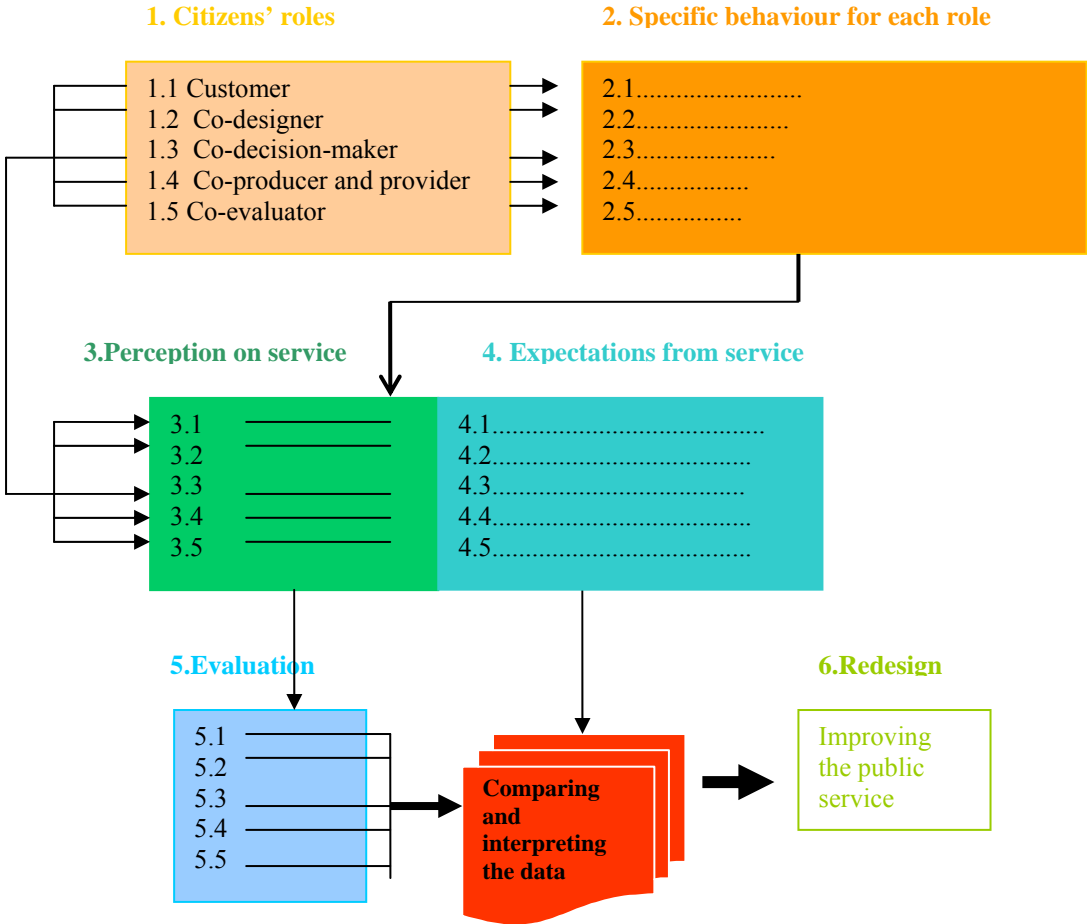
1. Citizens' roles

1.1 Customer
1.2 Co-designer
1.3 Co-decision-maker
1.4 Co-producer and provider
1.5 Co-evaluator

2. Specific behaviour for each role

2.1.........................
2.2.......................
2.3.....................
2.4.................
2.5................

3.Perception on service

3.1
3.2
3.3
3.4
3.5

4. Expectations from service

4.1.........................................
4.2.......................................
4.3......................................
4.4.......................................
4.5.......................................

5.Evaluation

5.1
5.2
5.3
5.4
5.5

Comparing and interpreting the data

6.Redesign

Improving the public service